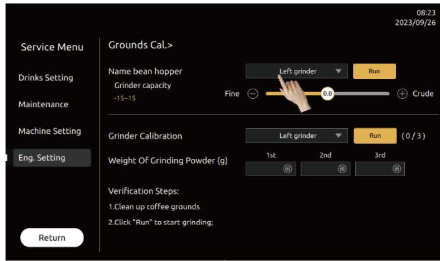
08:23
2023/09/26

Service Menu

Drinks Setting

Maintenance

Machine Setting

Eng. Setting

Return

Grounds Cal.>

Name bean hopper
Left grinder
Run

Grinder capacity
-15~15
Fine
0.0
Crude

Grinder Calibration
Left grinder
Run
( 0 / 3 )

Weight Of Grinding Powder (g)
1st
2nd
3rd

Verification Steps:
1.Clean up coffee grounds
2.Click "Run" to start grinding;